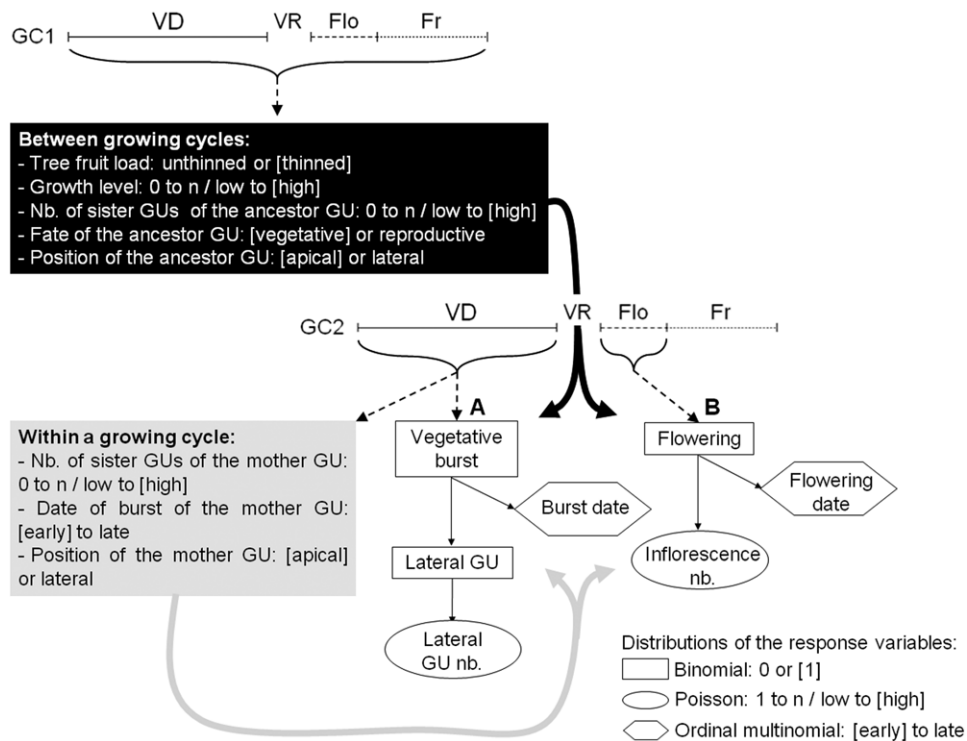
GC1 VD VR Flo Fr

**Between growing cycles:**
- Tree fruit load: unthinned or [thinned]
- Growth level: 0 to n / low to [high]
- Nb. of sister GUs of the ancestor GU: 0 to n / low to [high]
- Fate of the ancestor GU: [vegetative] or reproductive
- Position of the ancestor GU: [apical] or lateral

GC2 VD VR Flo Fr

**Within a growing cycle:**
- Nb. of sister GUs of the mother GU: 0 to n / low to [high]
- Date of burst of the mother GU: [early] to late
- Position of the mother GU: [apical] or lateral

A

Vegetative burst

Burst date

Lateral GU

Lateral GU nb.

B

Flowering

Flowering date

Inflorescence nb.

Distributions of the response variables:
Binomial: 0 or [1]
Poisson: 1 to n / low to [high]
Ordinal multinomial: [early] to late